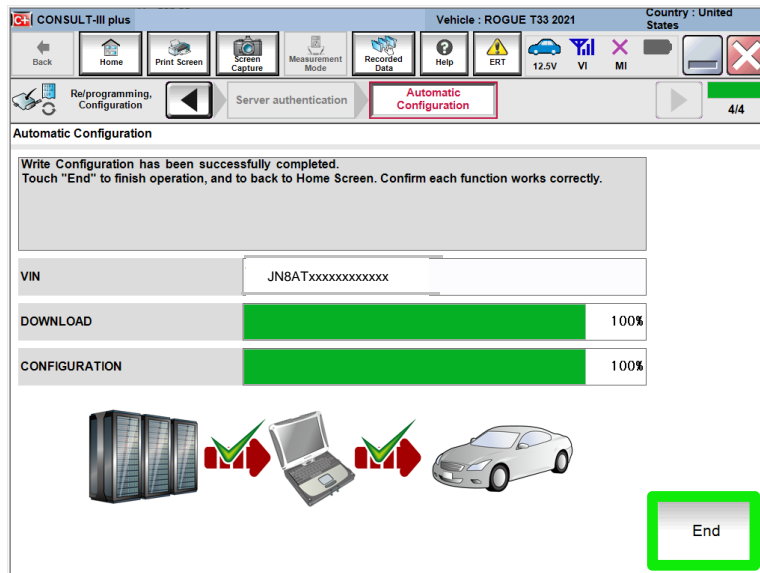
CONSULT-III plus

Vehicle : ROGUE T33 2021

Country : United States

Back

Home

Print Screen

Screen Capture

Measurement Mode

Recorded Data

Help

ERT

12.5V

VI

MI

Re/programming, Configuration

Server authentication

Automatic Configuration

4/4

Automatic Configuration

Write Configuration has been successfully completed.
Touch "End" to finish operation, and to back to Home Screen. Confirm each function works correctly.

| VIN | JN8ATxxxxxxxxxxxx |
|---|---|
| DOWNLOAD | 100% |
| CONFIGURATION | 100% |

End